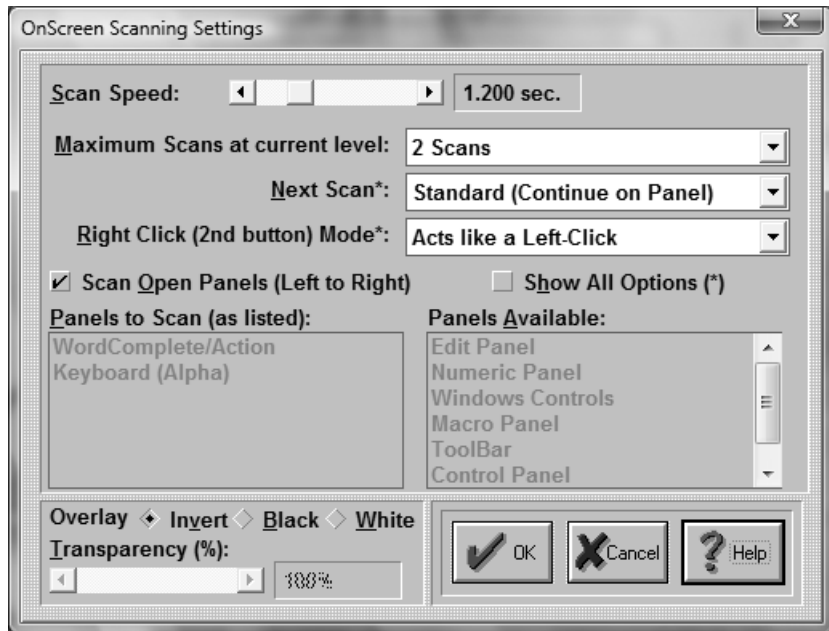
OnScreen Scanning Settings

Scan Speed: 1.200 sec.

Maximum Scans at current level: 2 Scans

Next Scan*: Standard (Continue on Panel)

Right Click (2nd button) Mode*: Acts like a Left-Click

Scan Open Panels (Left to Right)

Show All Options (*)

Panels to Scan (as listed):
WordComplete/Action
Keyboard (Alpha)

Panels Available:
Edit Panel
Numeric Panel
Windows Controls
Macro Panel
ToolBar
Control Panel

Overlay Invert Black White
Transparency (%):
100%

OK
Cancel
Help